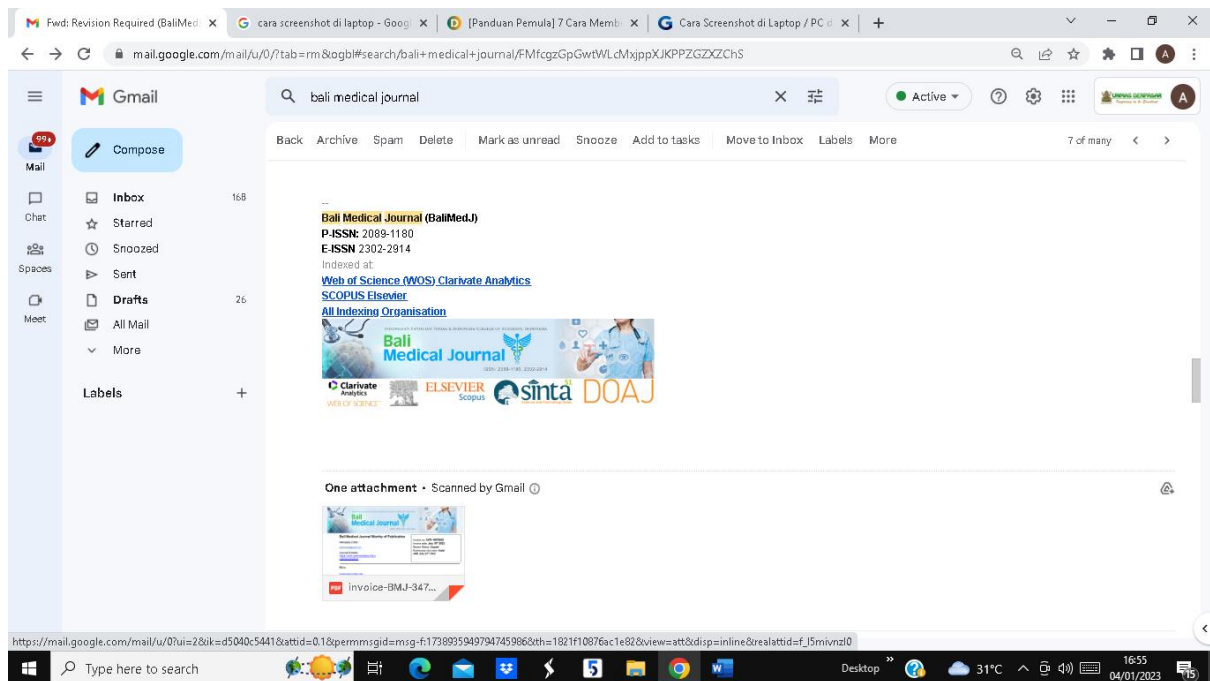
Fwd: Revision Required (BaliMed ×
cara screenshot di laptop - Goog ×
[Panduan Pemula] 7 Cara Memb ×
Cara Screenshot di Laptop / PC d ×
+

mail.google.com/mail/u/0/?tab=rm&ogbl#search/bali+medical+journal/FMfcgzGpGwtWLcMxjppXJKPPZGZXZChS

Gmail
bali medical journal
Active
A

99+
Mail
Chat
Spaces
Meet

Compose
Inbox 168
Starred
Snoozed
Sent
Drafts 26
All Mail
More

Labels +

Back Archive Spam Delete Mark as unread Snooze Add to tasks Move to Inbox Labels More
7 of many

--
Bali Medical Journal (BaliMedJ)
P-ISSN: 2089-1180
E-ISSN 2302-2914
Indexed at:
Web of Science (WOS) Clarivate Analytics
SCOPUS Elsevier
All Indexing Organisation

Bali Medical Journal
Clarivate Analytics
WEB OF SCIENCE
ELSEVIER Scopus
sinta
DOAJ

One attachment • Scanned by Gmail

Bali Medical Journal
Invoice-BMJ-347...

https://mail.google.com/mail/u/0?ui=2&ik=d5040c5441&attid=0.1&permmsgid=msg-f:1738935949794745986&th=1821f10876ac1e82&view=att&disp=inline&realattid=f_l5mivnzl0

Type here to search
Desktop
31°C
16:55
04/01/2023
15